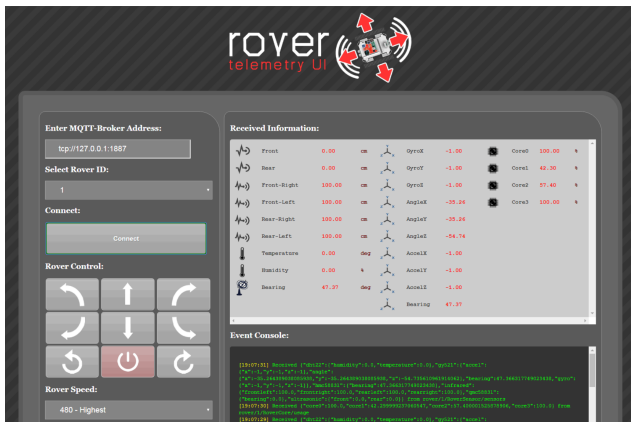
rover
telemetry UI

Enter MQTT-Broker Address:

tcp://127.0.0.1:1887

Select Rover ID:

1

Connect:

Connect

Rover Control:

Rover Speed:

480 - Highest

Received Information:

| | Front | 0.00 | cm | | GyroX | -1.30 | | Core0 | 100.00 | % |
|---|---|---|---|---|---|---|---|---|---|---|
| | Rear | 0.00 | cm | | GyroY | -1.30 | | Core1 | 42.30 | % |
| | Front-Right | 100.00 | cm | | GyroZ | -1.30 | | Core2 | 57.40 | % |
| | Front-Left | 100.00 | cm | | AngleX | -35.24 | | Core3 | 100.00 | % |
| | Rear-Right | 100.00 | cm | | AngleY | -35.24 | | | | |
| | Rear-Left | 100.00 | cm | | AngleZ | -54.74 | | | | |
| | Temperature | 0.00 | deg | | AccelX | -1.30 | | | | |
| | Humidity | 0.00 | % | | AccelY | -1.30 | | | | |
| | Bearing | 47.37 | deg | | AccelZ | -1.30 | | | | |
| | | | | | Bearing | 47.37 | | | | |

Event Console:

[19:07:31] Received {"dht22":{"humidity":0.0,"temperature":0.0},"gy521":{"accel":{"x":-1,"y":-1,"z":-1},"angle":{"x":-35.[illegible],"y":-35.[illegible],"z":-54.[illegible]},"bearing":47.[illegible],"gyro":{"x":-1,"y":-1,"z":-1}},"hmc5883l":{"bearing":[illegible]},"infrared":{"frontleft":100.0,"frontright":100.0,"rearleft":100.0,"rearright":100.0},"gmc5883l":{"bearing":0.0},"ultrasonic":{"front":0.0,"rear":0.0}} from rover/1/RoverSensor/sensors
[19:07:30] Received {"core0":100.0,"core1":42.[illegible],"core2":57.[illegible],"core3":100.0} from rover/1/RoverCore/usage
[19:07:29] Received {"dht22":{"humidity":0.0,"temperature":0.0},"gy521":{"accel":